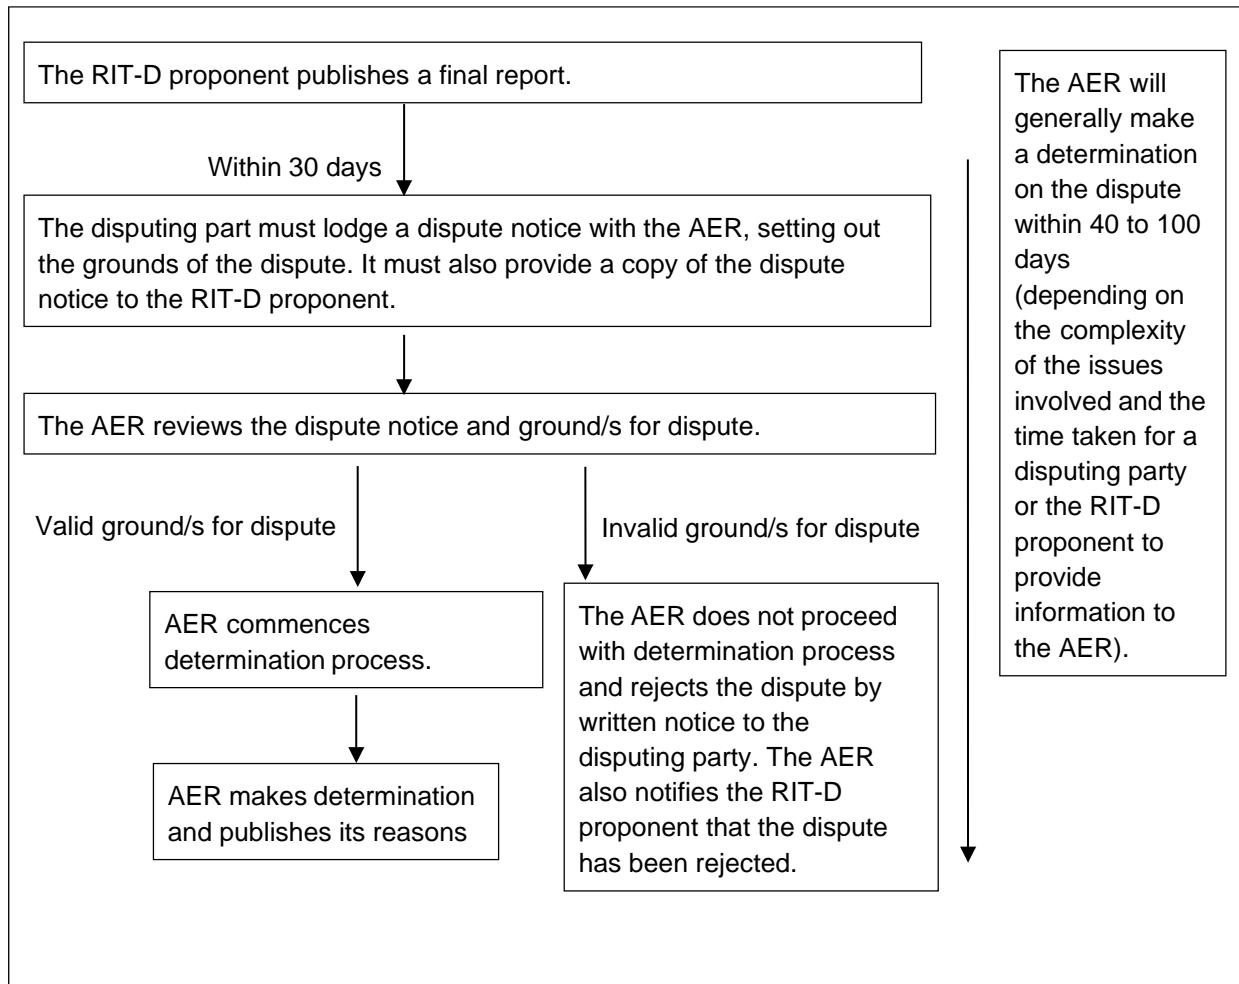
The RIT-D proponent publishes a final report.

Within 30 days

The disputing part must lodge a dispute notice with the AER, setting out the grounds of the dispute. It must also provide a copy of the dispute notice to the RIT-D proponent.

The AER reviews the dispute notice and ground/s for dispute.

Valid ground/s for dispute

AER commences determination process.

AER makes determination and publishes its reasons

Invalid ground/s for dispute

The AER does not proceed with determination process and rejects the dispute by written notice to the disputing party. The AER also notifies the RIT-D proponent that the dispute has been rejected.

The AER will generally make a determination on the dispute within 40 to 100 days (depending on the complexity of the issues involved and the time taken for a disputing party or the RIT-D proponent to provide information to the AER).